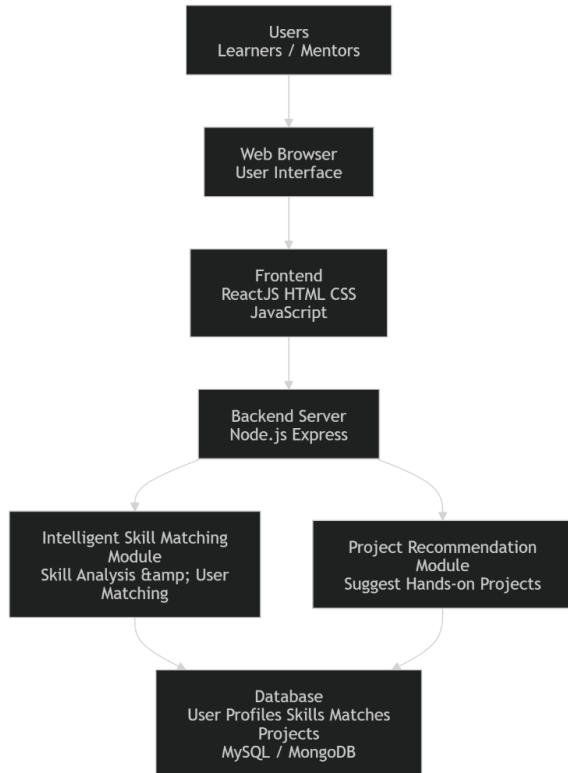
Users
Learners / Mentors

Web Browser
User Interface

Frontend
ReactJS HTML CSS
JavaScript

Backend Server
Node.js Express

Intelligent Skill Matching Module
Skill Analysis &amp; User Matching

Project Recommendation Module
Suggest Hands-on Projects

Database
User Profiles Skills Matches Projects
MySQL / MongoDB